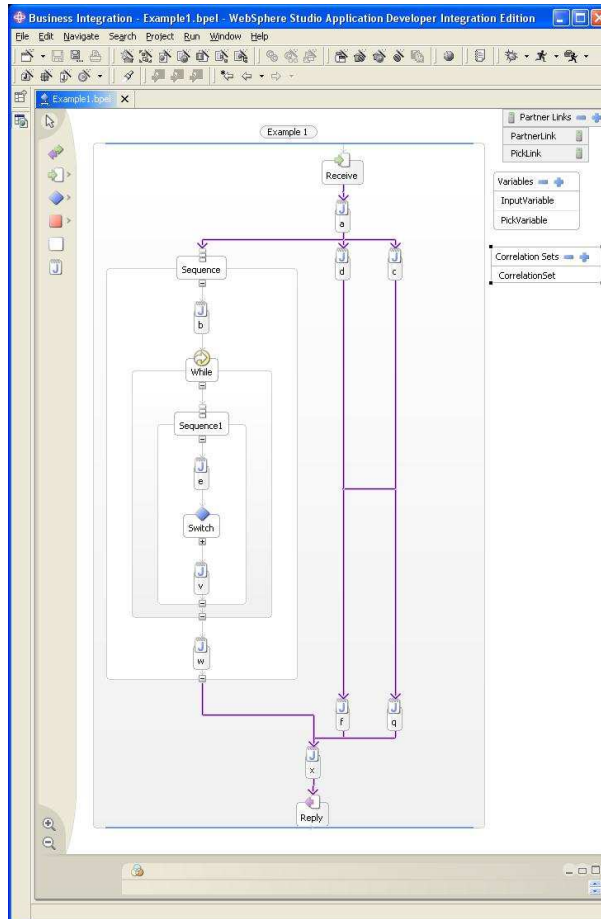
Business Integration - Example1.bpel - WebSphere Studio Application Developer Integration Edition

File Edit Navigate Search Project Run Window Help

Example1.bpel

Example 1

Partner Links
PartnerLink
PickLink

Variables
InputVariable
PickVariable

Correlation Sets
CorrelationSet

Receive
a
d
c
Sequence
b
While
Sequence1
e
Switch
v
w
f
q
x
Reply